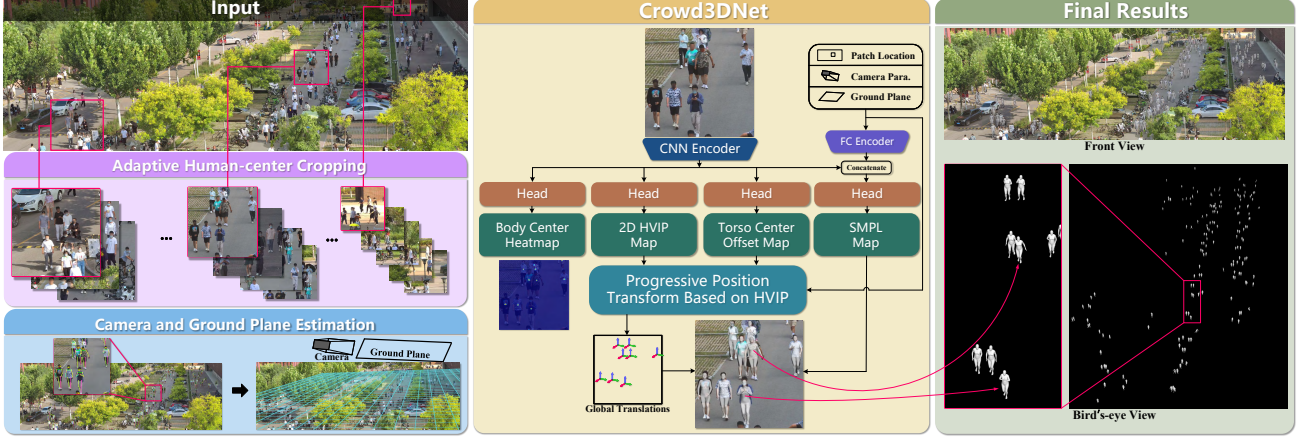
Input

Adaptive Human-center Cropping

...

...

Camera and Ground Plane Estimation

Camera

Ground Plane

Crowd3DNet

Patch Location

Camera Para.

Ground Plane

CNN Encoder

FC Encoder

Concatenate

Head

Head

Head

Head

Body Center Heatmap

2D HVIP Map

Torso Center Offset Map

SMPL Map

Progressive Position Transform Based on HVIP

Global Translations

Final Results

Front View

Bird's-eye View